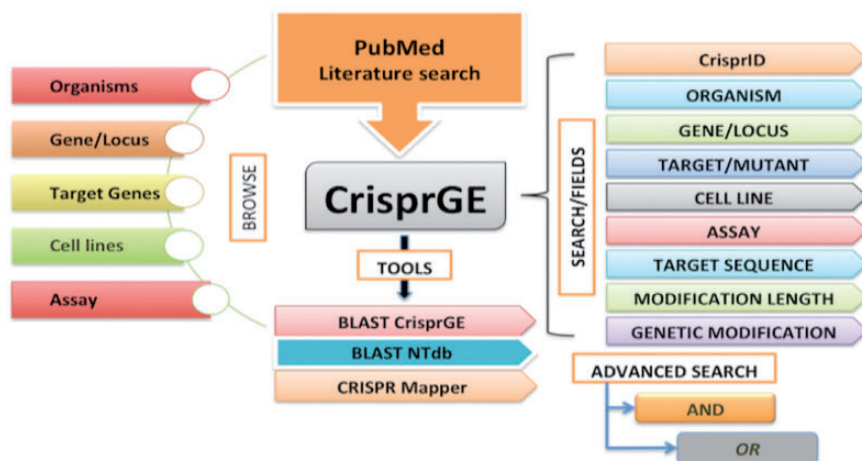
PubMed
Literature search

Organisms
Gene/Locus
Target Genes
Cell lines
Assay

BROWSE

CrisprGE

TOOLS

BLAST CrisprGE
BLAST NTdb
CRISPR Mapper

SEARCH/FIELDS

CrisprID
ORGANISM
GENE/LOCUS
TARGET/MUTANT
CELL LINE
ASSAY
TARGET SEQUENCE
MODIFICATION LENGTH
GENETIC MODIFICATION

ADVANCED SEARCH
AND
OR